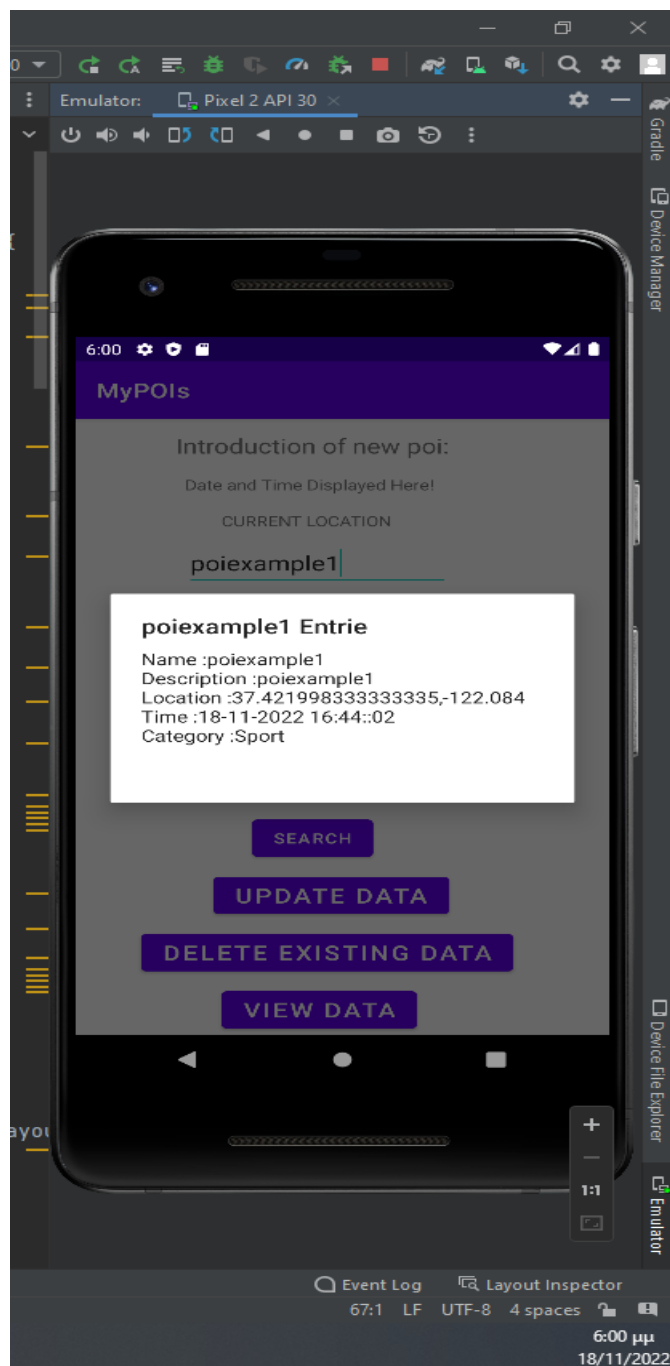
Emulator: Pixel 2 API 30

Gradle

Device Manager

6:00

MyPOIs

Introduction of new poi:

Date and Time Displayed Here!

CURRENT LOCATION

poiexample1

poiexample1 Entrie

Name :poiexample1
Description :poiexample1
Location :37.421998333333335,-122.084
Time :18-11-2022 16:44::02
Category :Sport

SEARCH

UPDATE DATA

DELETE EXISTING DATA

VIEW DATA

Device File Explorer

ayou

+

1:1

Emulator

Event Log   Layout Inspector

67:1  LF  UTF-8  4 spaces

6:00 μμ
18/11/2022